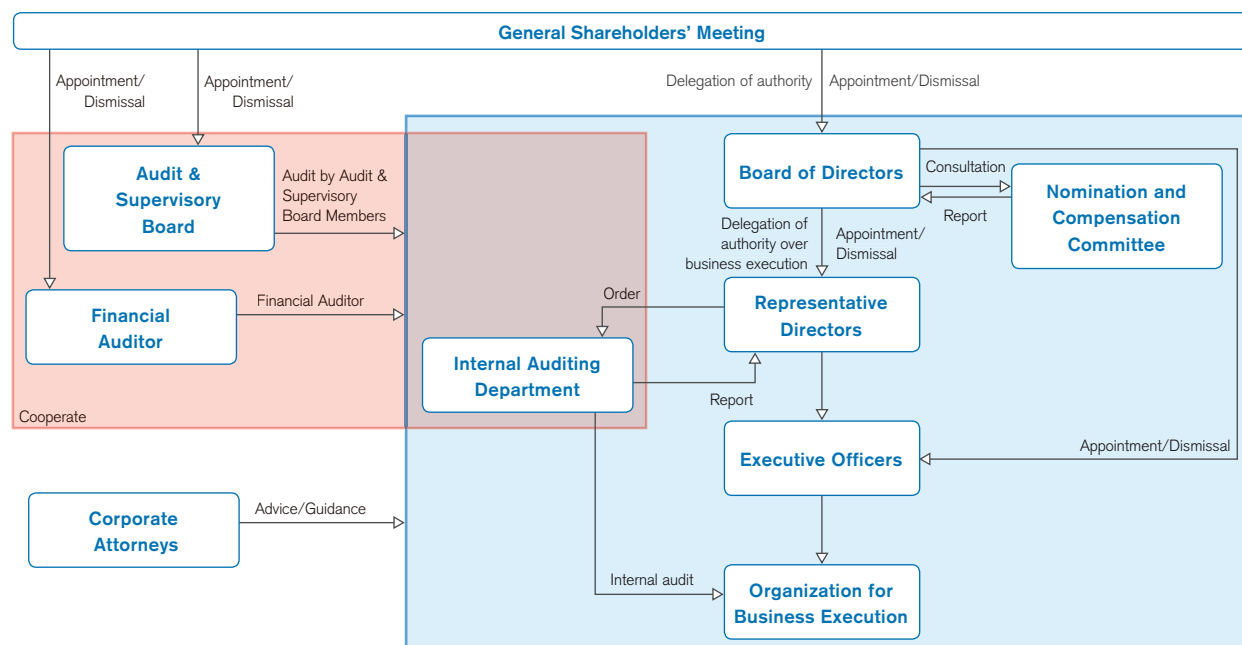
General Shareholders' Meeting

Appointment/ Dismissal

Appointment/ Dismissal

Delegation of authority

Appointment/Dismissal

Audit & Supervisory Board

Audit by Audit & Supervisory Board Members

Board of Directors

Consultation

Report

Nomination and Compensation Committee

Delegation of authority over business execution

Appointment/ Dismissal

Financial Auditor

Financial Auditor

Order

Representative Directors

Internal Auditing Department

Report

Cooperate

Executive Officers

Appointment/Dismissal

Corporate Attorneys

Advice/Guidance

Internal audit

Organization for Business Execution